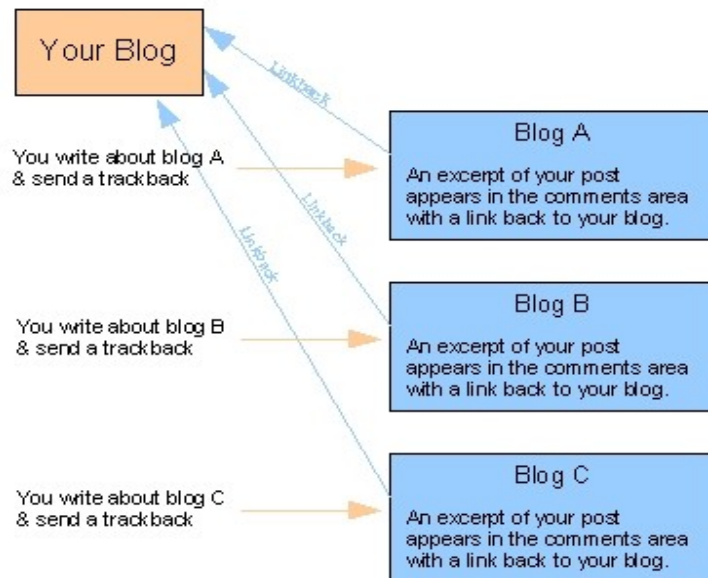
Your Blog

Linkback

You write about blog A & send a trackback

Blog A

An excerpt of your post appears in the comments area with a link back to your blog.

Linkback

Linkback

You write about blog B & send a trackback

Blog B

An excerpt of your post appears in the comments area with a link back to your blog.

You write about blog C & send a trackback

Blog C

An excerpt of your post appears in the comments area with a link back to your blog.